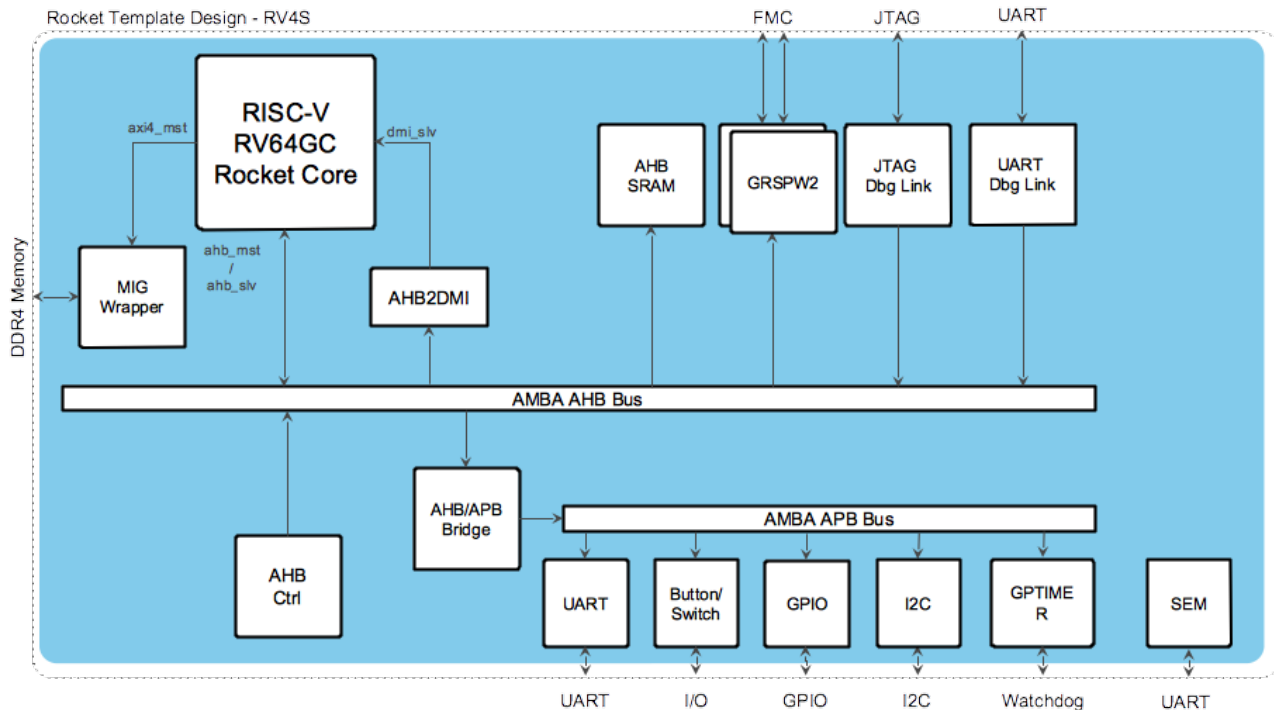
Rocket Template Design - RV4S

FMC JTAG UART

RISC-V
RV64GC
Rocket Core

axi4_mst

dmi_slv

AHB
SRAM

GRSPW2

JTAG
Dbg Link

UART
Dbg Link

DDR4 Memory

MIG
Wrapper

ahb_mst
/
ahb_slv

AHB2DMI

AMBA AHB Bus

AHB/APB
Bridge

AMBA APB Bus

AHB
Ctrl

UART

Button/
Switch

GPIO

I2C

GPTIME
R

SEM

UART I/O GPIO I2C Watchdog UART